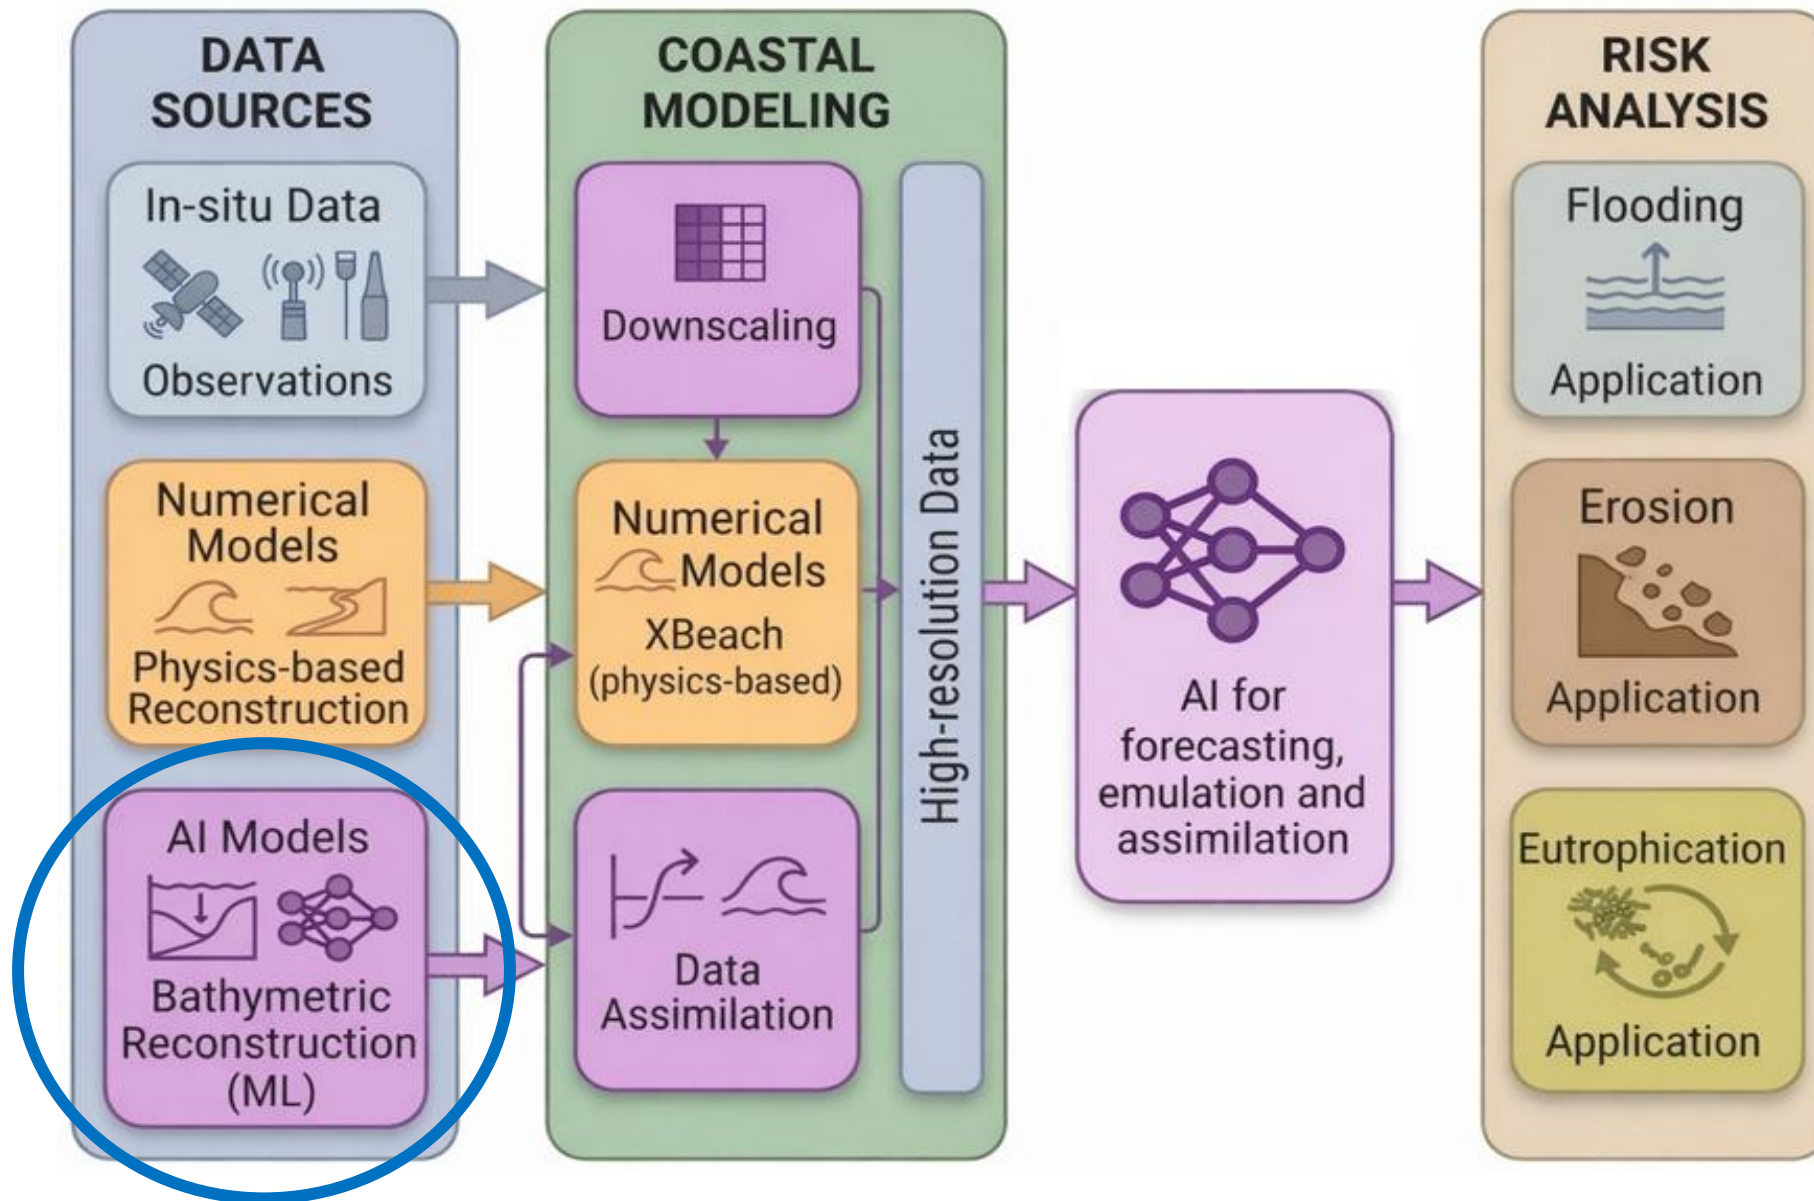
DATA SOURCES

In-situ Data

Observations

Numerical Models

Physics-based Reconstruction

AI Models

Bathymetric Reconstruction (ML)

COASTAL MODELING

Downscaling

Numerical Models

XBeach (physics-based)

Data Assimilation

High-resolution Data

AI for forecasting, emulation and assimilation

RISK ANALYSIS

Flooding

Application

Erosion

Application

Eutrophication

Application